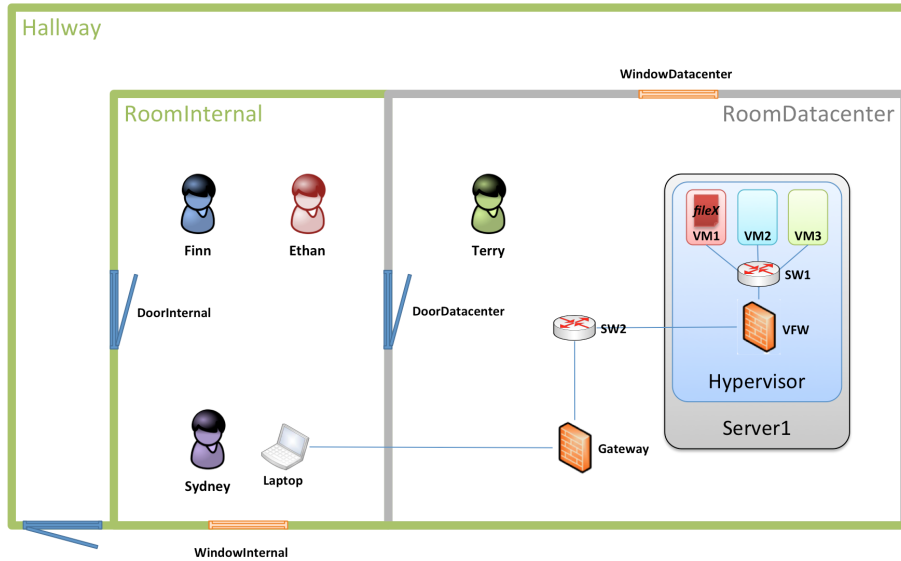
Hallway

WindowDatacenter

RoomInternal

RoomDatacenter

Finn

Ethan

Terry

fileX

VM1

VM2

VM3

SW1

DoorInternal

DoorDatacenter

SW2

VFW

Hypervisor

Server1

Gateway

Sydney

Laptop

WindowInternal